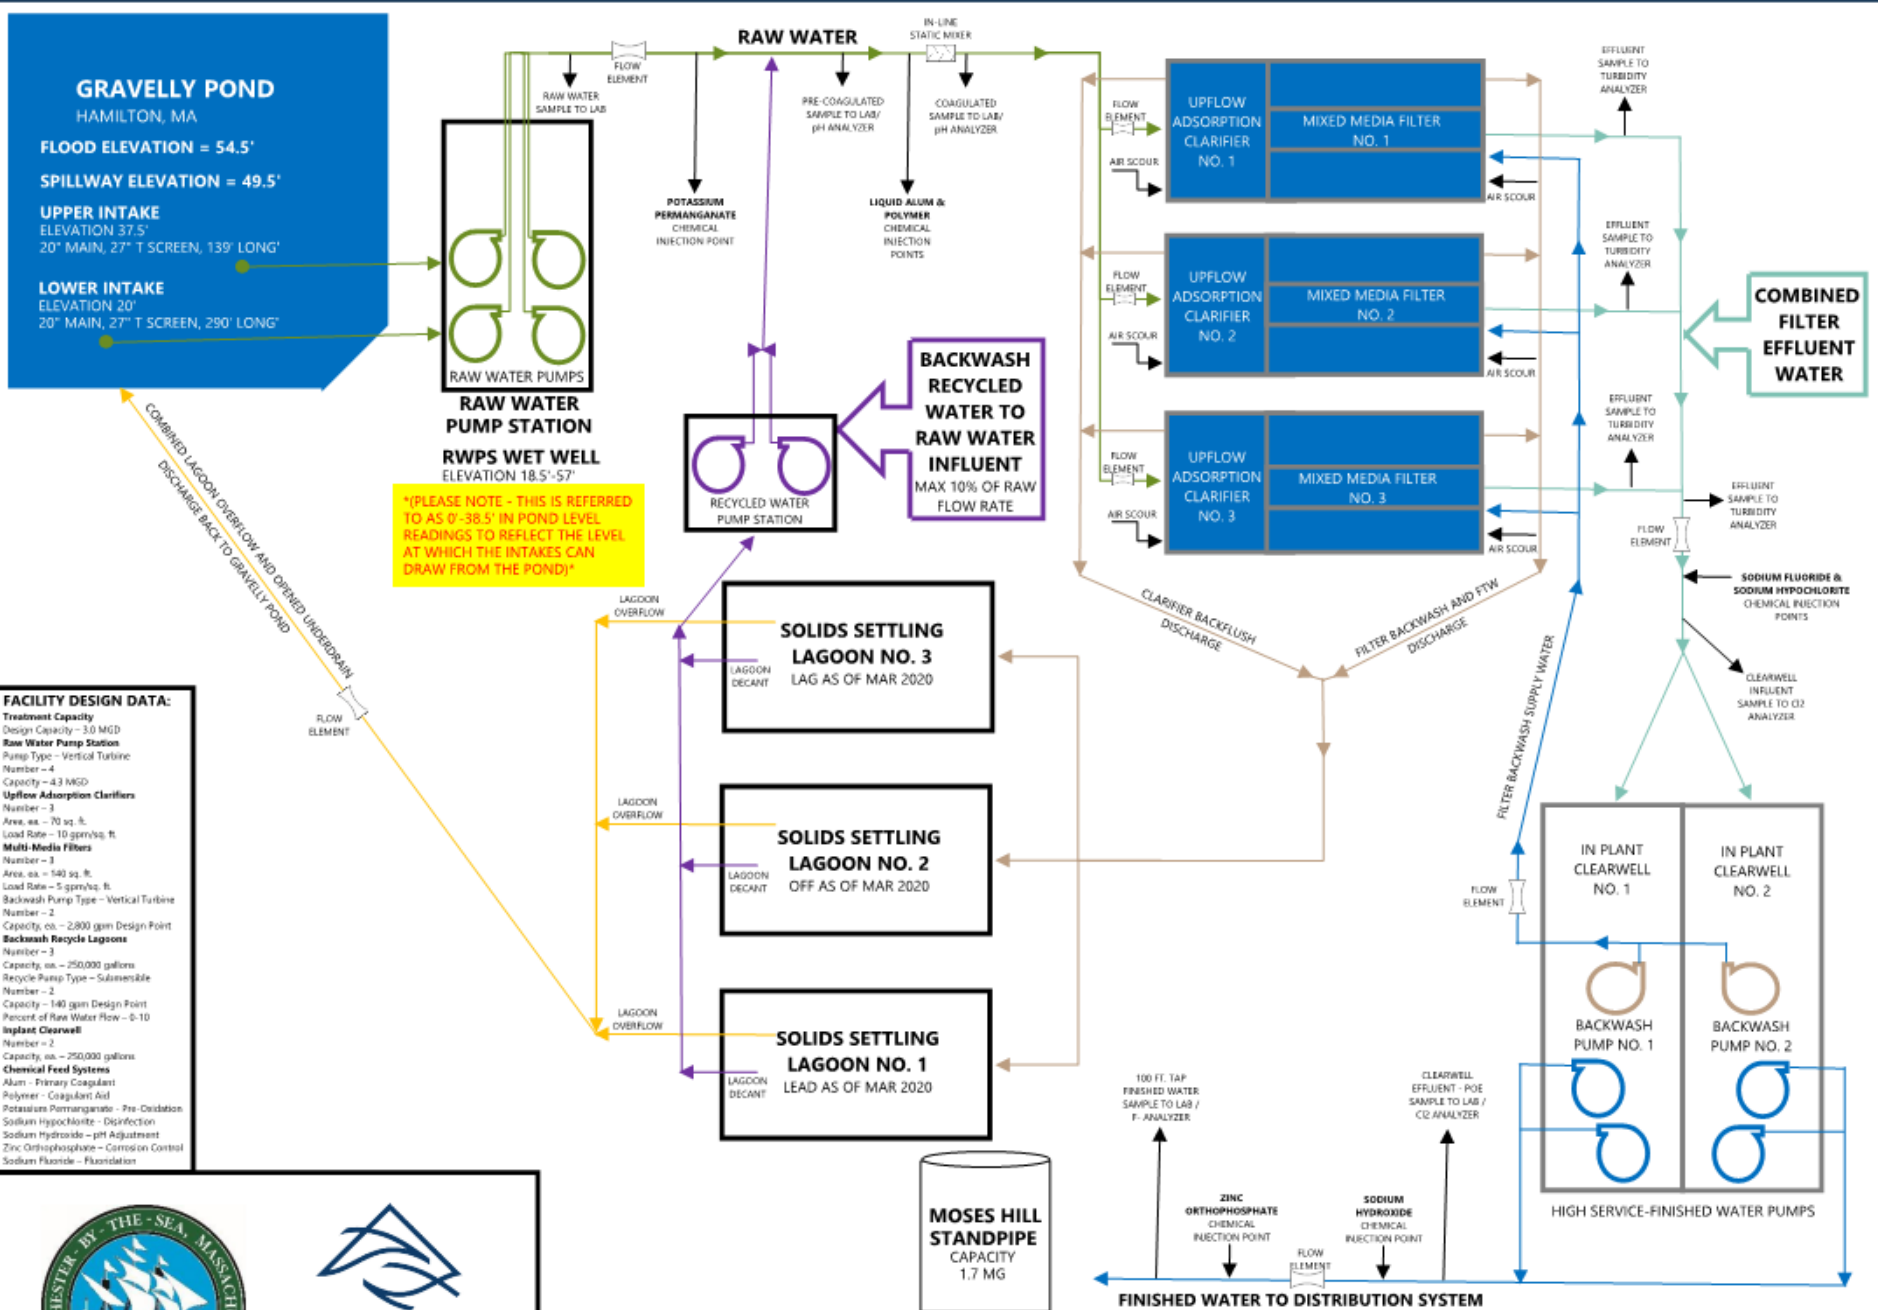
GRAVELLY POND
HAMILTON, MA
FLOOD ELEVATION = 54.5'
SPILLWAY ELEVATION = 49.5'
UPPER INTAKE
ELEVATION 37.5'
20" MAIN, 27" T SCREEN, 139' LONG'
LOWER INTAKE
ELEVATION 20'
20" MAIN, 27" T SCREEN, 290' LONG'

RAW WATER PUMPS
RAW WATER PUMP STATION
RWPS WET WELL
ELEVATION 18.5'-57'
*(PLEASE NOTE - THIS IS REFERRED TO AS 0'-38.5' IN POND LEVEL READINGS TO REFLECT THE LEVEL AT WHICH THE INTAKES CAN DRAW FROM THE POND)*

RAW WATER
FLOW ELEMENT
RAW WATER SAMPLE TO LAB
IN-LINE STATIC MIXER
PRE-COAGULATED SAMPLE TO LAB/ pH ANALYZER
COAGULATED SAMPLE TO LAB/ pH ANALYZER
POTASSIUM PERMANGANATE CHEMICAL INJECTION POINT
LIQUID ALUM & POLYMER CHEMICAL INJECTION POINTS

RECYCLED WATER PUMP STATION
BACKWASH RECYCLED WATER TO RAW WATER INFLUENT
MAX 10% OF RAW FLOW RATE

FLOW ELEMENT
AIR SCOUR
UPFLOW ADSORPTION CLARIFIER NO. 1
MIXED MEDIA FILTER NO. 1
AIR SCOUR
FLOW ELEMENT
AIR SCOUR
UPFLOW ADSORPTION CLARIFIER NO. 2
MIXED MEDIA FILTER NO. 2
AIR SCOUR
FLOW ELEMENT
AIR SCOUR
UPFLOW ADSORPTION CLARIFIER NO. 3
MIXED MEDIA FILTER NO. 3
AIR SCOUR

EFFLUENT SAMPLE TO TURBIDITY ANALYZER
EFFLUENT SAMPLE TO TURBIDITY ANALYZER
EFFLUENT SAMPLE TO TURBIDITY ANALYZER
EFFLUENT SAMPLE TO TURBIDITY ANALYZER
COMBINED FILTER EFFLUENT WATER
FLOW ELEMENT
SODIUM FLUORIDE & SODIUM HYPOCHLORITE CHEMICAL INJECTION POINTS
CLEARWELL INFLUENT SAMPLE TO Cl2 ANALYZER

CLARIFIER BACKFLUSH DISCHARGE
FILTER BACKWASH AND FTW DISCHARGE
FILTER BACKWASH SUPPLY WATER

COMBINED LAGOON OVERFLOW AND OPENED UNDERDRAIN DISCHARGE BACK TO GRAVELLY POND
FLOW ELEMENT

LAGOON OVERFLOW
LAGOON DECANT
SOLIDS SETTLING LAGOON NO. 3
LAG AS OF MAR 2020
LAGOON OVERFLOW
LAGOON DECANT
SOLIDS SETTLING LAGOON NO. 2
OFF AS OF MAR 2020
LAGOON OVERFLOW
LAGOON DECANT
SOLIDS SETTLING LAGOON NO. 1
LEAD AS OF MAR 2020

IN PLANT CLEARWELL NO. 1
IN PLANT CLEARWELL NO. 2
FLOW ELEMENT
BACKWASH PUMP NO. 1
BACKWASH PUMP NO. 2
HIGH SERVICE-FINISHED WATER PUMPS

FACILITY DESIGN DATA:
Treatment Capacity
Design Capacity – 3.0 MGD
Raw Water Pump Station
Pump Type – Vertical Turbine
Number – 4
Capacity – 4.3 MGD
Upflow Adsorption Clarifiers
Number – 3
Area, ea. – 70 sq. ft.
Load Rate – 10 gpm/sq. ft.
Multi-Media Filters
Number – 3
Area, ea. – 140 sq. ft.
Load Rate – 5 gpm/sq. ft.
Backwash Pump Type – Vertical Turbine
Number – 2
Capacity, ea. – 2,800 gpm Design Point
Backwash Recycle Lagoons
Number – 3
Capacity, ea. – 250,000 gallons
Recycle Pump Type – Submersible
Number – 2
Capacity – 140 gpm Design Point
Percent of Raw Water Flow – 0-10
Inplant Clearwell
Number – 2
Capacity, ea. – 250,000 gallons
Chemical Feed Systems
Alum – Primary Coagulant
Polymer – Coagulant Aid
Potassium Permanganate – Pre-Oxidation
Sodium Hypochlorite – Disinfection
Sodium Hydroxide – pH Adjustment
Zinc Orthophosphate – Corrosion Control
Sodium Fluoride – Fluoridation

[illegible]HESTER-BY-THE-SEA, MASSACH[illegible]

MOSES HILL STANDPIPE
CAPACITY
1.7 MG

100 FT. TAP FINISHED WATER SAMPLE TO LAB / F- ANALYZER
ZINC ORTHOPHOSPHATE CHEMICAL INJECTION POINT
FLOW ELEMENT
SODIUM HYDROXIDE CHEMICAL INJECTION POINT
CLEARWELL EFFLUENT - POE SAMPLE TO LAB / Cl2 ANALYZER
FINISHED WATER TO DISTRIBUTION SYSTEM